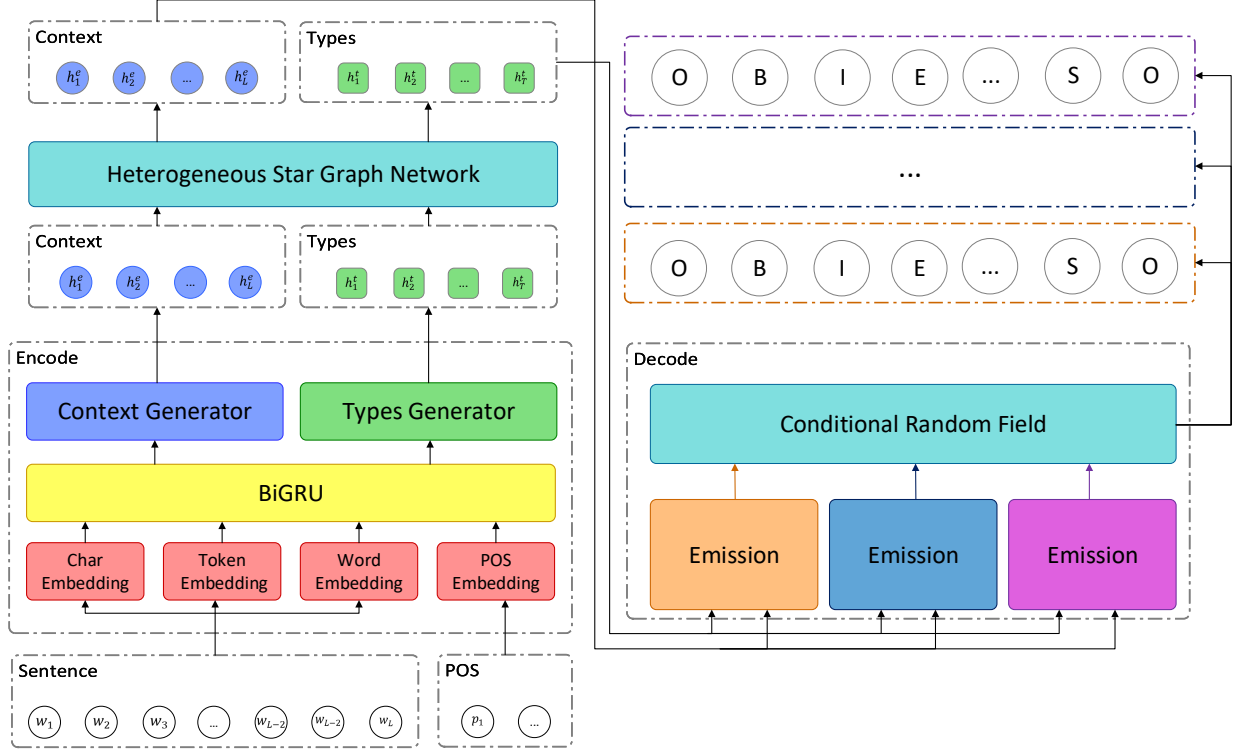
Context

$h_1^e$ $h_2^e$ ... $h_L^e$

Types

$h_1^t$ $h_2^t$ ... $h_T^t$

Heterogeneous Star Graph Network

Context

$h_1^e$ $h_2^e$ ... $h_L^e$

Types

$h_1^t$ $h_2^t$ ... $h_T^t$

Encode

Context Generator

Types Generator

BiGRU

Char Embedding

Token Embedding

Word Embedding

POS Embedding

Sentence

$w_1$ $w_2$ $w_3$ ... $w_{L-2}$ $w_{L-2}$ $w_L$

POS

$p_1$ ...

O B I E ... S O

...

O B I E ... S O

Decode

Conditional Random Field

Emission

Emission

Emission